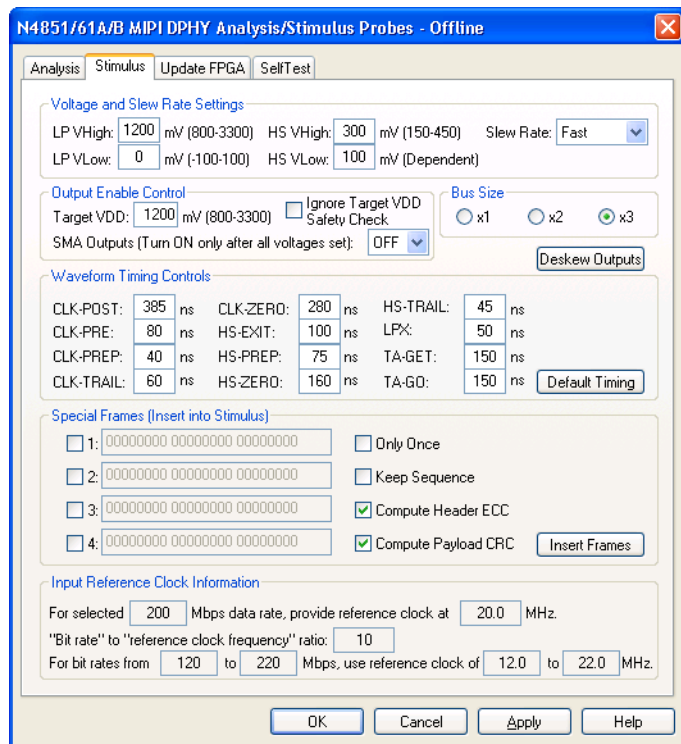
N4851/61A/B MIPI DPHY Analysis/Stimulus Probes - Offline

Analysis | Stimulus | Update FPGA | SelfTest

Voltage and Slew Rate Settings

LP VHigh: 1200 mV (800-3300) HS VHigh: 300 mV (150-450) Slew Rate: Fast

LP VLow: 0 mV (-100-100) HS VLow: 100 mV (Dependent)

Output Enable Control

Target VDD: 1200 mV (800-3300) Ignore Target VDD Safety Check

SMA Outputs (Turn ON only after all voltages set): OFF

Bus Size

x1 x2 x3

Deskew Outputs

Waveform Timing Controls

| | | | | | | | | |
|---|---|---|---|---|---|---|---|---|
| CLK-POST: | 385 | ns | CLK-ZERO: | 280 | ns | HS-TRAIL: | 45 | ns |
| CLK-PRE: | 80 | ns | HS-EXIT: | 100 | ns | LPX: | 50 | ns |
| CLK-PREP: | 40 | ns | HS-PREP: | 75 | ns | TA-GET: | 150 | ns |
| CLK-TRAIL: | 60 | ns | HS-ZERO: | 160 | ns | TA-GO: | 150 | ns |

Default Timing

Special Frames (Insert into Stimulus)

1: 00000000 00000000 00000000

2: 00000000 00000000 00000000

3: 00000000 00000000 00000000

4: 00000000 00000000 00000000

Only Once

Keep Sequence

Compute Header ECC

Compute Payload CRC

Insert Frames

Input Reference Clock Information

For selected 200 Mbps data rate, provide reference clock at 20.0 MHz.

"Bit rate" to "reference clock frequency" ratio: 10

For bit rates from 120 to 220 Mbps, use reference clock of 12.0 to 22.0 MHz.

OK Cancel Apply Help